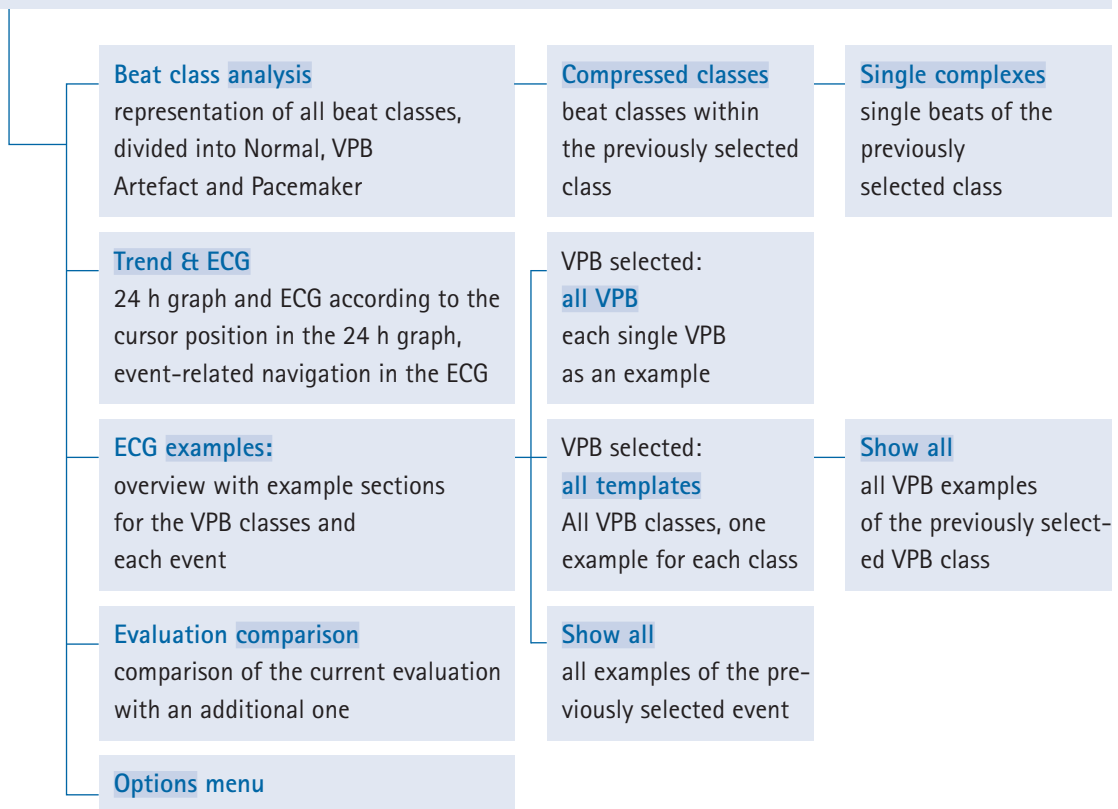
Beat class analysis
representation of all beat classes, divided into Normal, VPB Artefact and Pacemaker

Compressed classes
beat classes within the previously selected class

Single complexes
single beats of the previously selected class

Trend & ECG
24 h graph and ECG according to the cursor position in the 24 h graph, event-related navigation in the ECG

VPB selected:
all VPB
each single VPB as an example

ECG examples:
overview with example sections for the VPB classes and each event

VPB selected:
all templates
All VPB classes, one example for each class

Show all
all VPB examples of the previously selected VPB class

Evaluation comparison
comparison of the current evaluation with an additional one

Show all
all examples of the previously selected event

Options menu